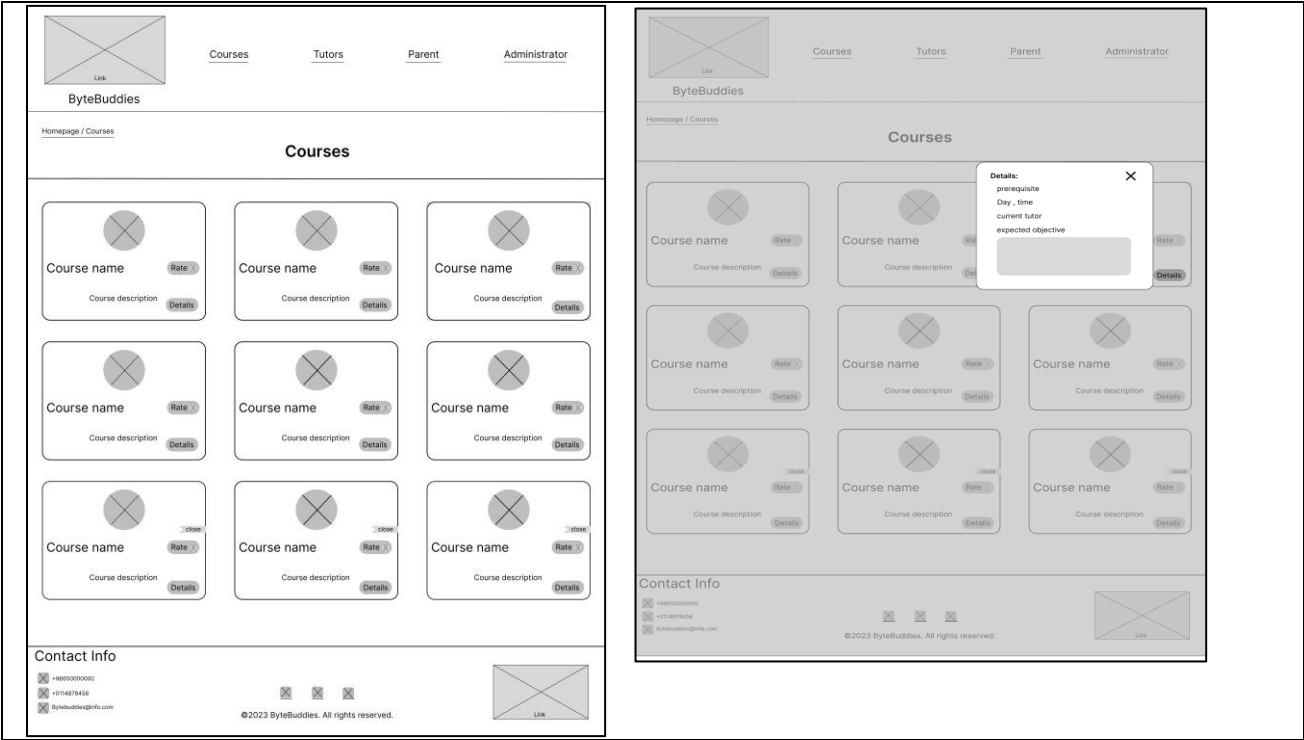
Link

ByteBuddies

Courses Tutors Parent Administrator

Homepage / Courses

Courses

Course name Rate
Course description Details

Course name Rate
Course description Details

Course name Rate
Course description Details

Course name Rate
Course description Details

Course name Rate
Course description Details

Course name Rate
Course description Details

close
Course name Rate
Course description Details

close
Course name Rate
Course description Details

close
Course name Rate
Course description Details

Contact Info

+86650000000
+0114879456
Bytebuddies@info.com

©2023 ByteBuddies. All rights reserved.

Link

Link

ByteBuddies

Courses Tutors Parent Administrator

Homepage / Courses

Courses

Details:
prerequisite
Day , time
current tutor
expected objective

Course name Rate
Course description Details

Course name Rate
Course description Details

Rate
Details

Course name Rate
Course description Details

Course name Rate
Course description Details

Course name Rate
Course description Details

close
Course name Rate
Course description Details

close
Course name Rate
Course description Details

close
Course name Rate
Course description Details

Contact Info

+86650000000
+0114879456
Bytebuddies@info.com

©2023 ByteBuddies. All rights reserved.

Link